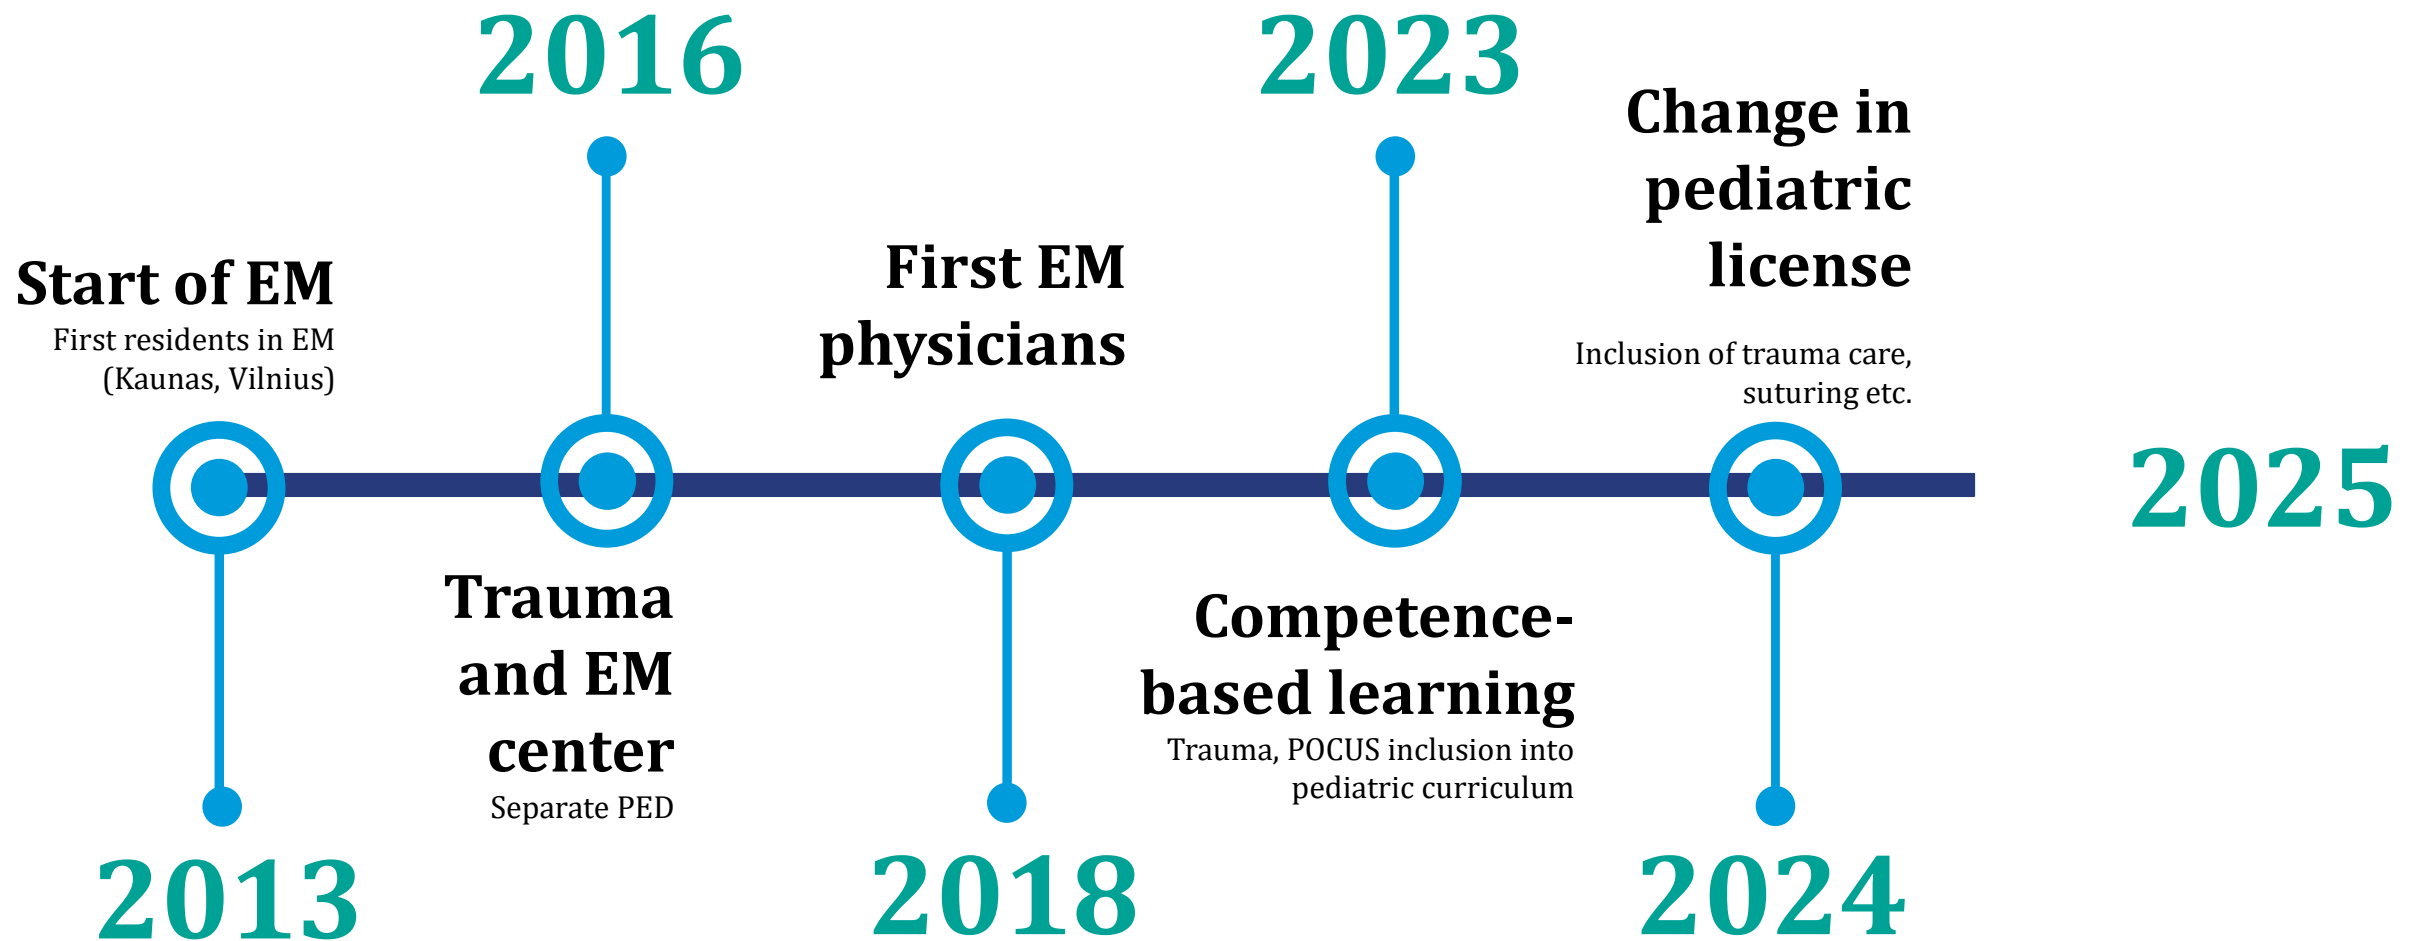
2013

Start of EM

First residents in EM (Kaunas, Vilnius)

2016

Trauma and EM center

Separate PED

2018

First EM physicians

2023

Competence-based learning

Trauma, POCUS inclusion into pediatric curriculum

2024

Change in pediatric license

Inclusion of trauma care, suturing etc.

2025